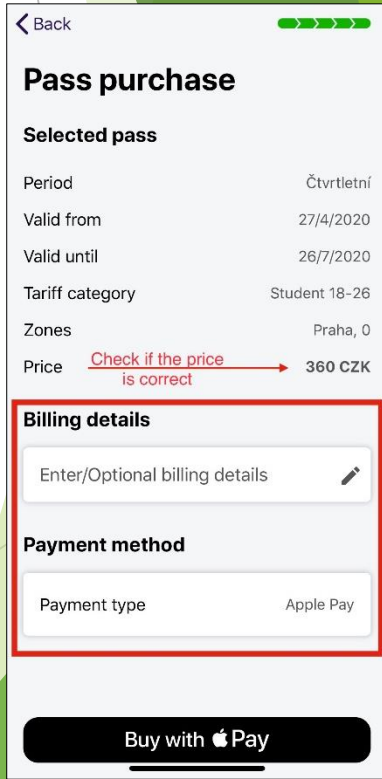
< Back

Pass purchase

Selected pass

| | |
|---|---|
| Period | Čtvrtletní |
| Valid from | 27/4/2020 |
| Valid until | 26/7/2020 |
| Tariff category | Student 18-26 |
| Zones | Praha, 0 |
| Price | 360 CZK |

Check if the price is correct

Billing details

Enter/Optional billing details

Payment method

Payment type Apple Pay

Buy with  Pay